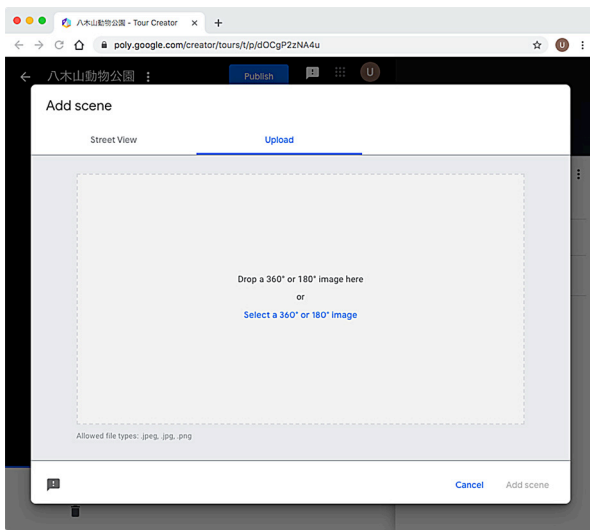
八木山動物公園 - Tour Creator
poly.google.com/creator/tours/t/p/dOCgP2zNA4u
U
八木山動物公園
Publish
U
Add scene
Street View
Upload
Drop a 360° or 180° image here
or
Select a 360° or 180° image
Allowed file types: .jpeg, .jpg, .png
Cancel
Add scene